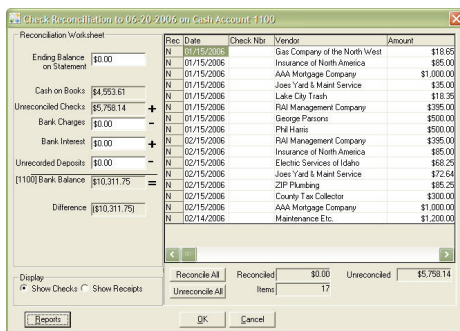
Check Reconciliation to 06-20-2006 on Cash Account 1100

Reconciliation Worksheet

Ending Balance on Statement $0.00

Cash on Books $4,553.61

Unreconciled Checks $5,758.14 +

Bank Charges $0.00 −

Bank Interest $0.00 +

Unrecorded Deposits $0.00 −

[1100] Bank Balance $10,311.75 =

Difference ($10,311.75)

| Rec | Date | Check Nbr | Vendor | Amount |
|---|---|---|---|---|
| N | 01/15/2006 | | Gas Company of the North West | $18.65 |
| N | 01/15/2006 | | Insurance of North America | $85.00 |
| N | 01/15/2006 | | AAA Mortgage Company | $1,000.00 |
| N | 01/15/2006 | | Joes Yard & Maint Service | $35.00 |
| N | 01/15/2006 | | Lake City Trash | $18.35 |
| N | 01/15/2006 | | RAI Management Company | $395.00 |
| N | 01/15/2006 | | George Parsons | $500.00 |
| N | 01/15/2006 | | Phil Harris | $500.00 |
| N | 02/15/2006 | | RAI Management Company | $395.00 |
| N | 02/15/2006 | | Insurance of North America | $85.00 |
| N | 02/15/2006 | | Electric Services of Idaho | $68.25 |
| N | 02/15/2006 | | Joes Yard & Maint Service | $72.64 |
| N | 02/15/2006 | | ZIP Plumbing | $85.25 |
| N | 02/15/2006 | | County Tax Collector | $300.00 |
| N | 02/15/2006 | | AAA Mortgage Company | $1,000.00 |
| N | 02/14/2006 | | Maintenance Etc. | $1,200.00 |

Reconcile All Reconciled $0.00 Unreconciled $5,758.14

Unreconcile All Items 17

Display
Show Checks Show Receipts

Reports OK Cancel